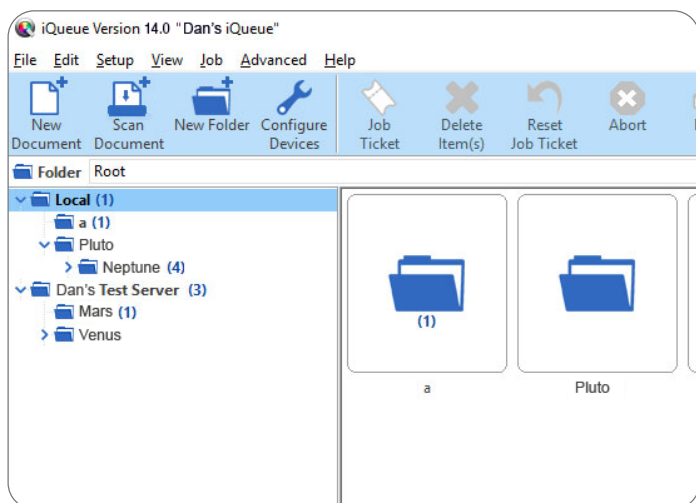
iQueue Version 14.0 "Dan's iQueue"

File Edit Setup View Job Advanced Help

New Document
Scan Document
New Folder
Configure Devices
Job Ticket
Delete Item(s)
Reset Job Ticket
Abort

Folder Root

Local (1)
a (1)
Pluto
Neptune (4)
Dan's Test Server (3)
Mars (1)
Venus

(1)
a
Pluto